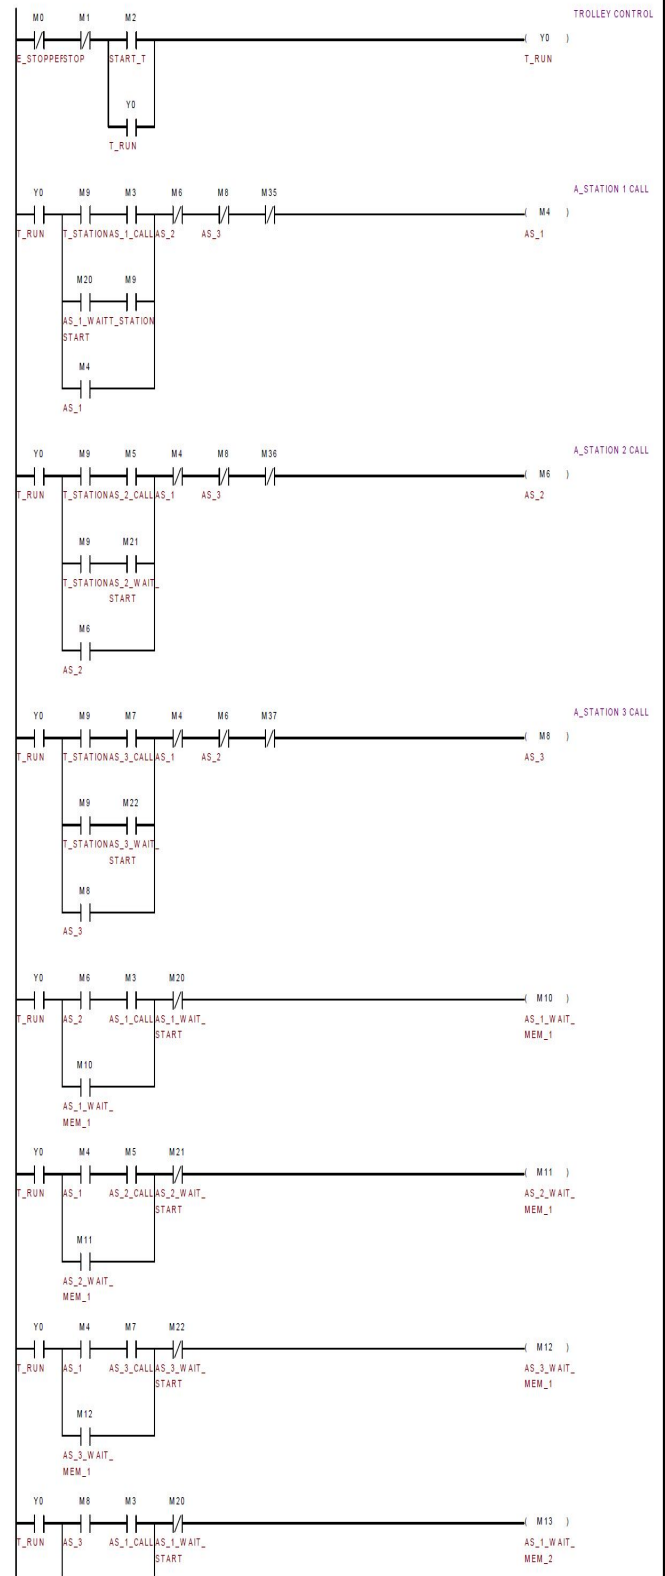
TROLLEY CONTROL

M0 M1 M2
E_STOPPER STOP START_T
Y0
T_RUN
( Y0 )
T_RUN

A_STATION 1 CALL

Y0 M9 M3 M6 M8 M35
T_RUN T_STATION AS_1_CALL AS_2 AS_3
M20 M9
AS_1_WAIT_START T_STATION
M4
AS_1
( M4 )
AS_1

A_STATION 2 CALL

Y0 M9 M5 M4 M8 M36
T_RUN T_STATION AS_2_CALL AS_1 AS_3
M9 M21
T_STATION AS_2_WAIT_START
M6
AS_2
( M6 )
AS_2

A_STATION 3 CALL

Y0 M9 M7 M4 M6 M37
T_RUN T_STATION AS_3_CALL AS_1 AS_2
M9 M22
T_STATION AS_3_WAIT_START
M8
AS_3
( M8 )
AS_3

Y0 M6 M3 M20
T_RUN AS_2 AS_1_CALL AS_1_WAIT_START
M10
AS_1_WAIT_MEM_1
( M10 )
AS_1_WAIT_MEM_1

Y0 M4 M5 M21
T_RUN AS_1 AS_2_CALL AS_2_WAIT_START
M11
AS_2_WAIT_MEM_1
( M11 )
AS_2_WAIT_MEM_1

Y0 M4 M7 M22
T_RUN AS_1 AS_3_CALL AS_3_WAIT_START
M12
AS_3_WAIT_MEM_1
( M12 )
AS_3_WAIT_MEM_1

Y0 M8 M3 M20
T_RUN AS_3 AS_1_CALL AS_1_WAIT_START
( M13 )
AS_1_WAIT_MEM_2